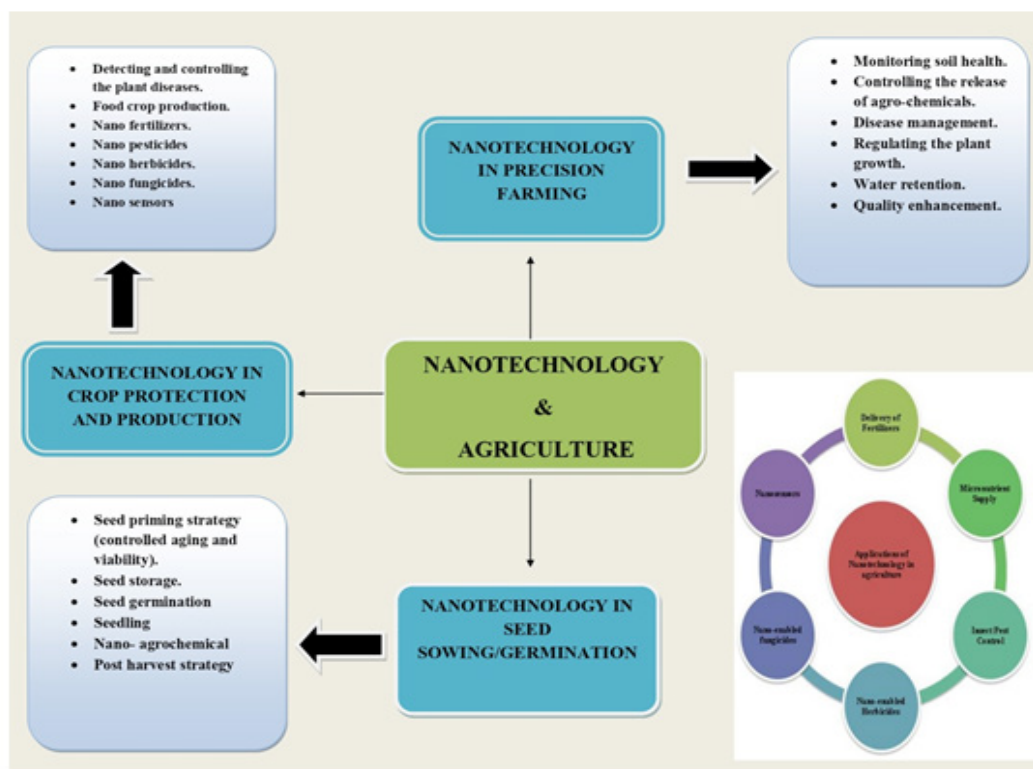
- Detecting and controlling the plant diseases.
- Food crop production.
- Nano fertilizers.
- Nano pesticides
- Nano herbicides.
- Nano fungicides.
- Nano sensors

NANOTECHNOLOGY IN PRECISION FARMING

- Monitoring soil health.
- Controlling the release of agro-chemicals.
- Disease management.
- Regulating the plant growth.
- Water retention.
- Quality enhancement.

NANOTECHNOLOGY IN CROP PROTECTION AND PRODUCTION

NANOTECHNOLOGY & AGRICULTURE

- Seed priming strategy (controlled aging and viability).
- Seed storage.
- Seed germination
- Seedling
- Nano- agrochemical
- Post harvest strategy

NANOTECHNOLOGY IN SEED SOWING/GERMINATION

Delivery of Fertilizers

Micronutrient Supply

Insect Pest Control

Nano-enabled Herbicides

Nano-enabled fungicides

Nanosensors

Applications of Nanotechnology in agriculture